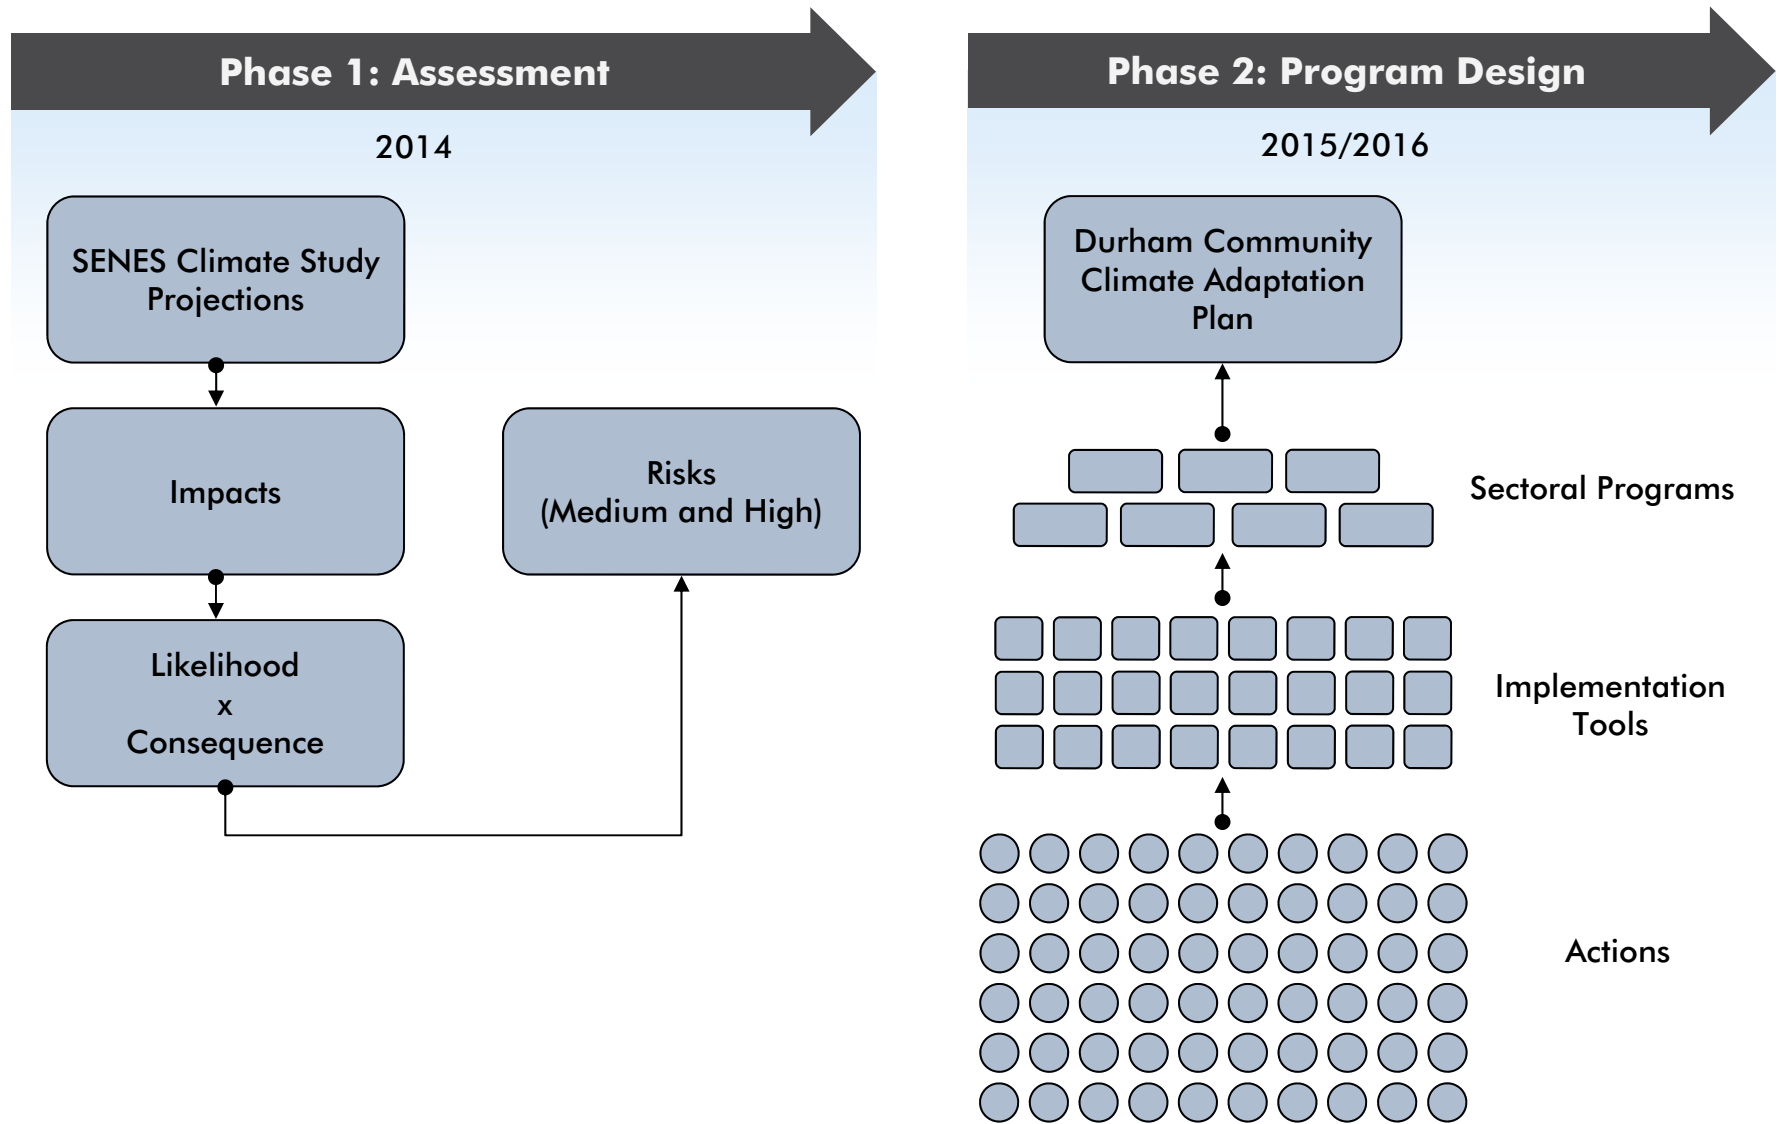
Phase 1: Assessment

2014

SENES Climate Study Projections

Impacts

Likelihood
x
Consequence

Risks
(Medium and High)

Phase 2: Program Design

2015/2016

Durham Community Climate Adaptation Plan

Sectoral Programs

Implementation Tools

Actions